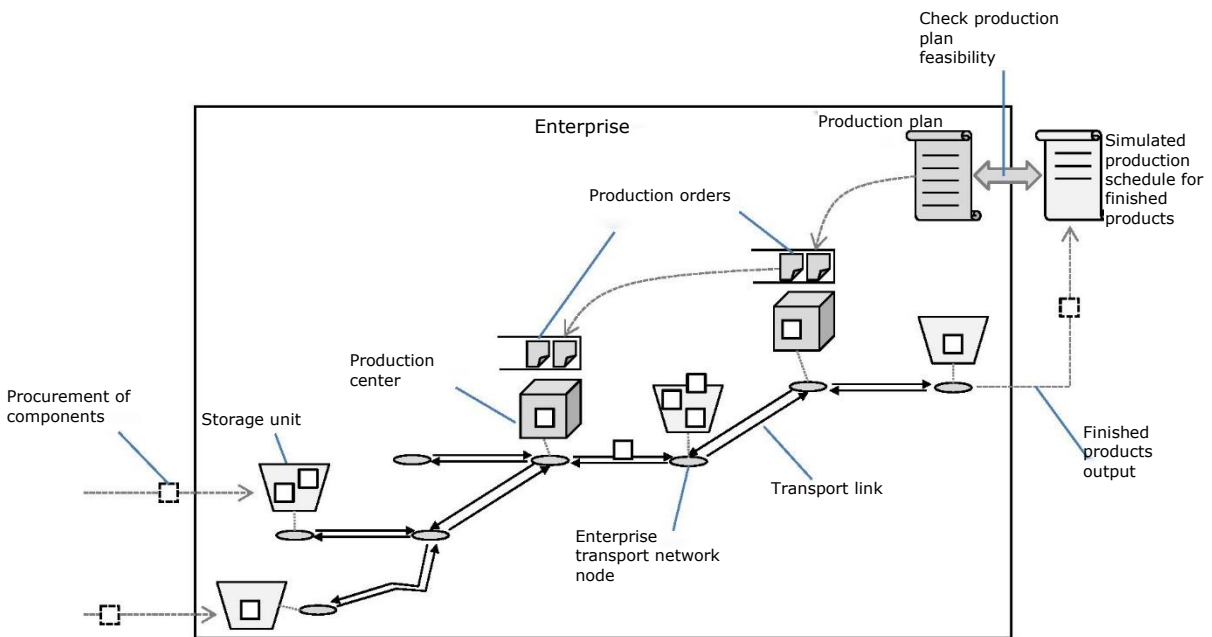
Check production plan feasibility

Enterprise

Production plan

Simulated production schedule for finished products

Production orders

Production center

Procurement of components

Storage unit

Transport link

Finished products output

Enterprise transport network node